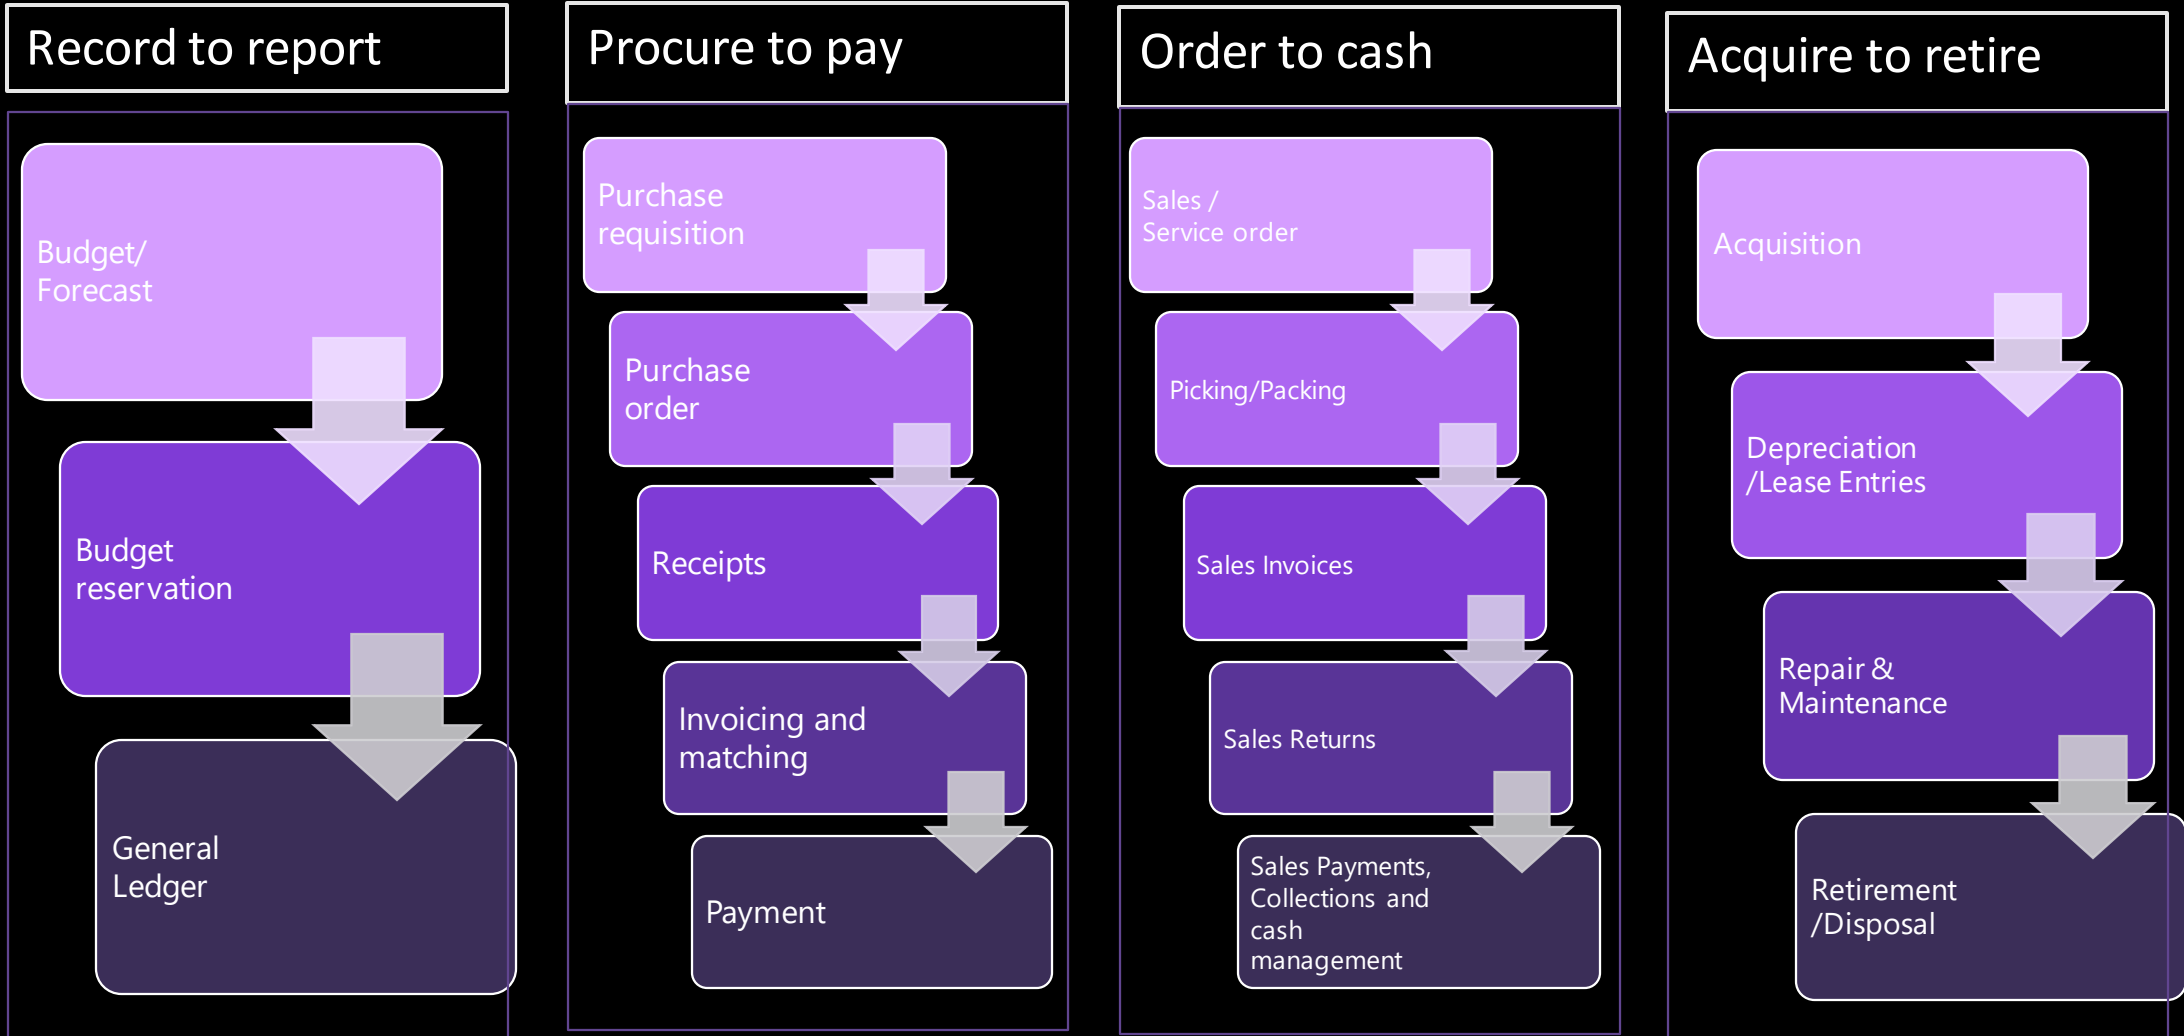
Record to report

Budget/ Forecast

Budget reservation

General Ledger

Procure to pay

Purchase requisition

Purchase order

Receipts

Invoicing and matching

Payment

Order to cash

Sales / Service order

Picking/Packing

Sales Invoices

Sales Returns

Sales Payments, Collections and cash management

Acquire to retire

Acquisition

Depreciation /Lease Entries

Repair & Maintenance

Retirement /Disposal